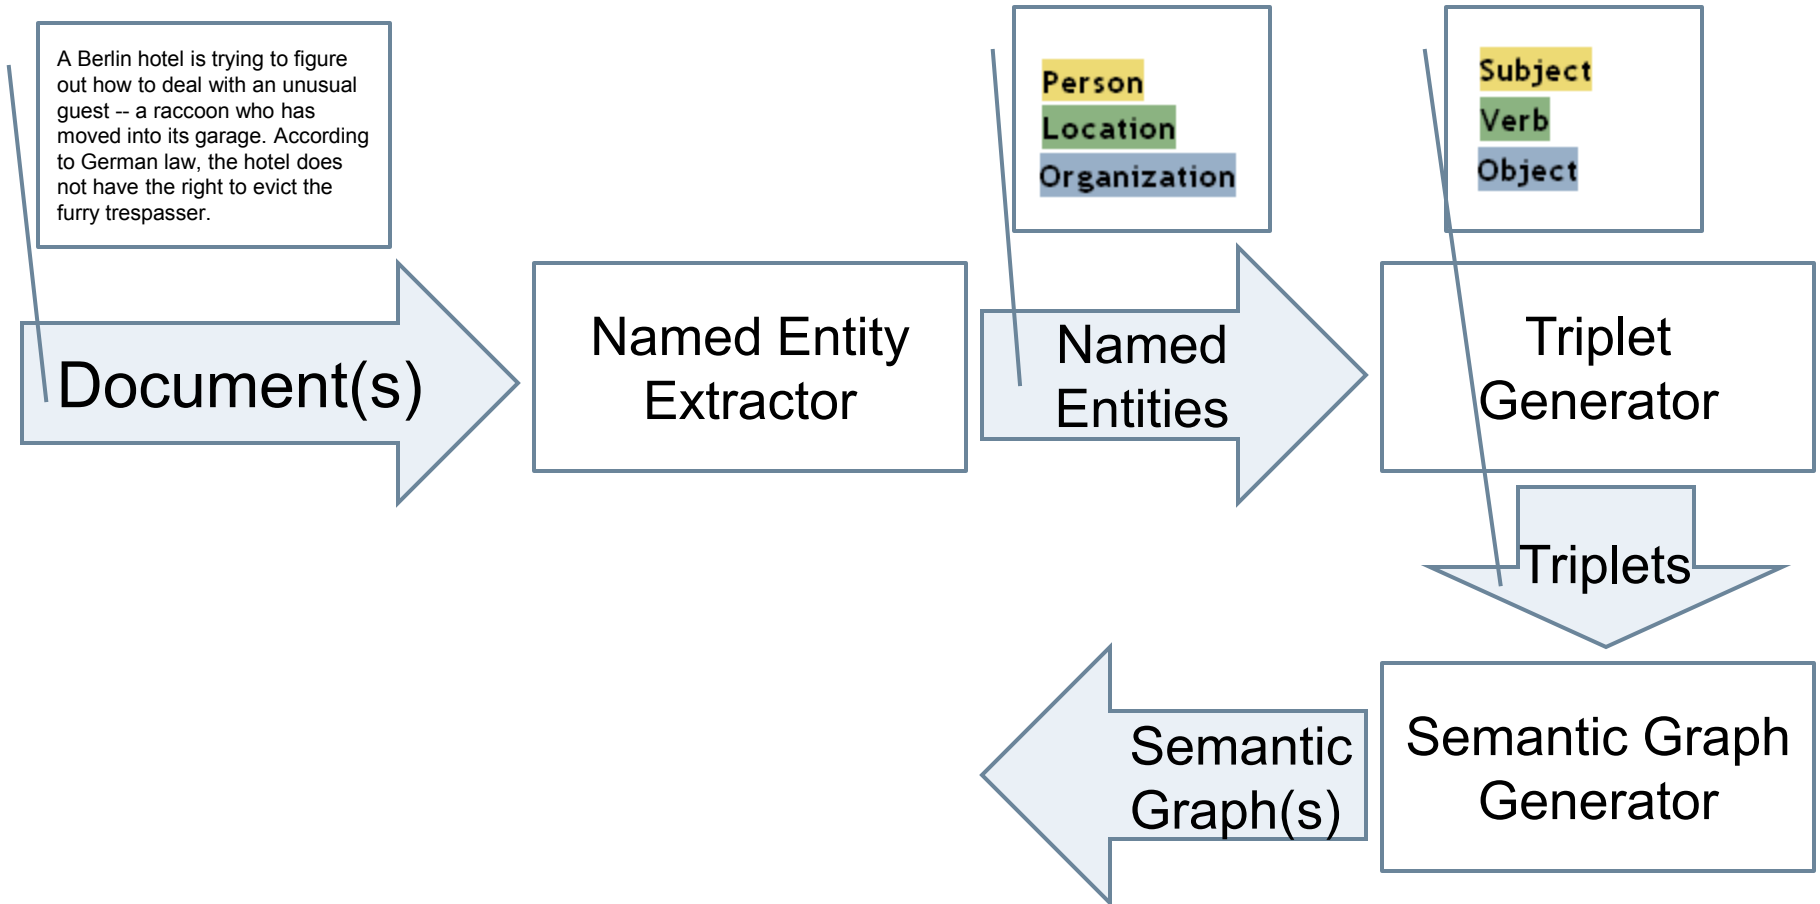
A Berlin hotel is trying to figure out how to deal with an unusual guest -- a raccoon who has moved into its garage. According to German law, the hotel does not have the right to evict the furry trespasser.

Person
Location
Organization

Subject
Verb
Object

Document(s)

Named Entity Extractor

Named Entities

Triplet Generator

Triplets

Semantic Graph Generator

Semantic Graph(s)